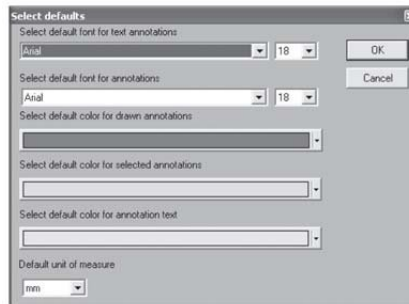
Select defaults

Select default font for text annotations

Arial

18

OK

Select default font for annotations

Cancel

Arial

18

Select default color for drawn annotations

Select default color for selected annotations

Select default color for annotation text

Default unit of measure

mm